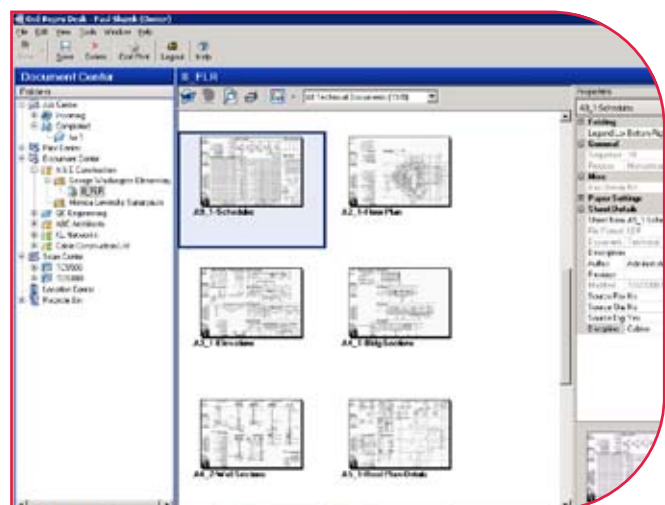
Bid Rayes Desk - Paul Shank (Owner)
File Edit View Tools Window Help
Save Delete End Plot Logout Help
Document Center
Folders
Job Center
Incoming
Completed
Plan Center
Document Center
A.S.E Construction
George Washington Elementary
FLR
Monica Lewinsky Sanatorium
GE Engineering
ABC Architects
XL Networks
Scan Center
Exception Center
Recycle Bin
FLR
All Technical Documents (1/8)
A0_1-Schedules
A2_1-Floor Plan
A3_1-Elevations
A4_1-Bldg Sections
A4_2-Wall Sections
A5_1-Roof Plan Details
Properties
A0_1-Schedules
Finishing
Legend
General
Misc
Paper Settings
Sheet Details
Author
Revision
Description
Source